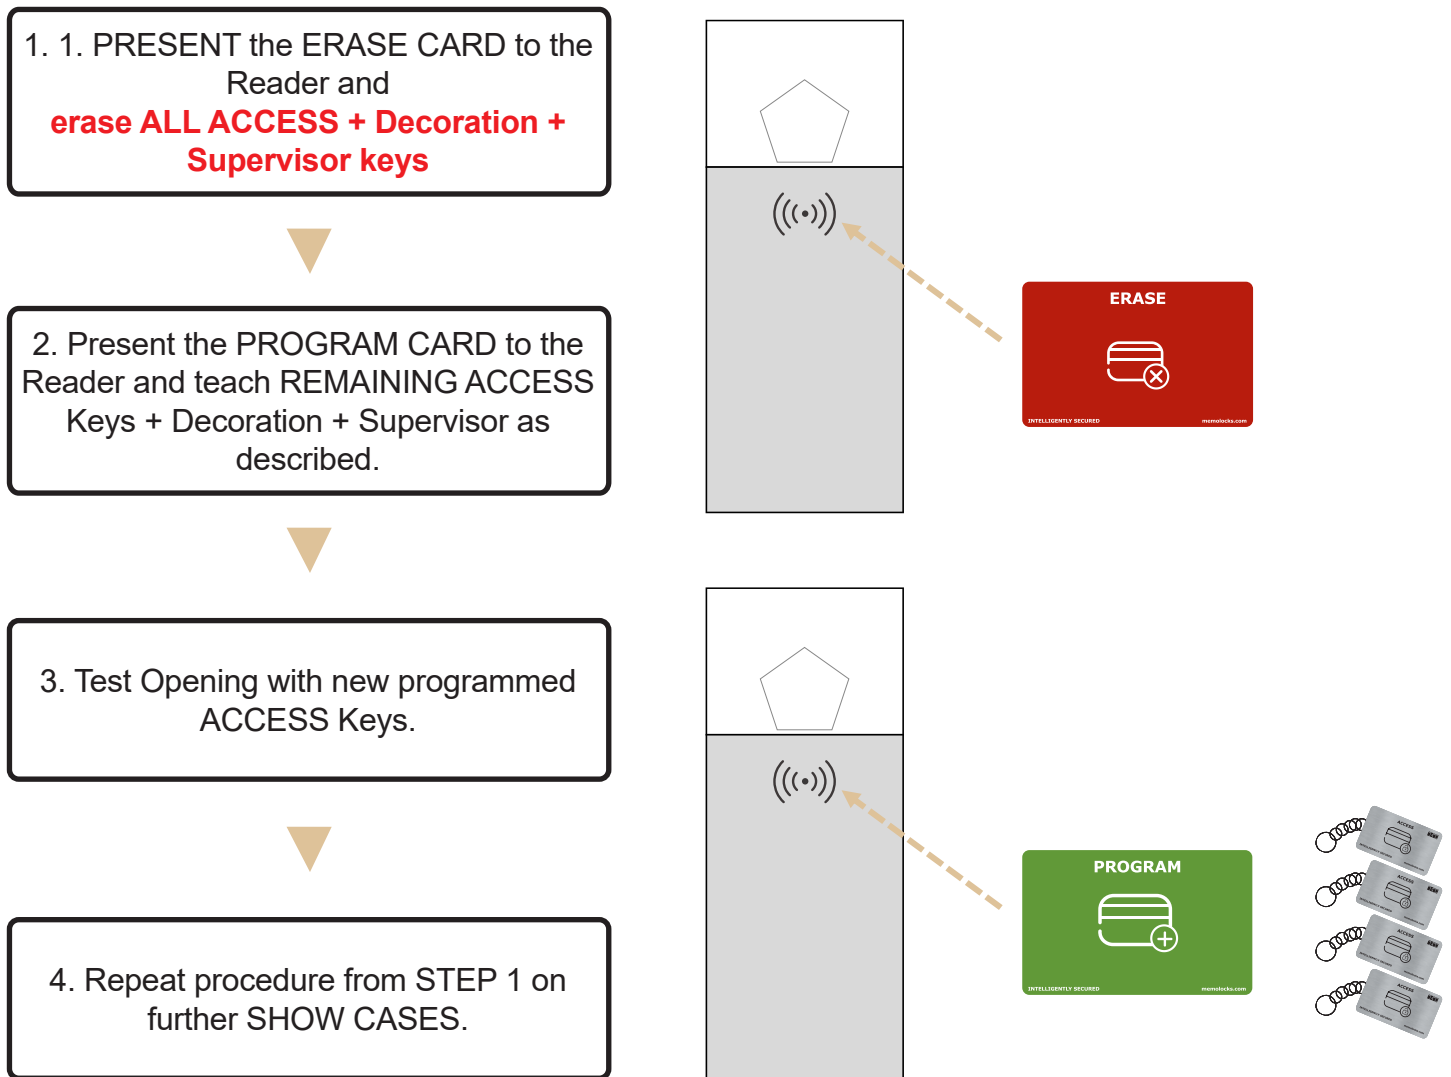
1. 1. PRESENT the ERASE CARD to the Reader and
erase ALL ACCESS + Decoration + Supervisor keys

2. Present the PROGRAM CARD to the Reader and teach REMAINING ACCESS Keys + Decoration + Supervisor as described.

3. Test Opening with new programmed ACCESS Keys.

4. Repeat procedure from STEP 1 on further SHOW CASES.

ERASE

INTELLIGENTLY SECURED memolocks.com

PROGRAM

INTELLIGENTLY SECURED memolocks.com

ACCESS

ACCESS

ACCESS

ACCESS